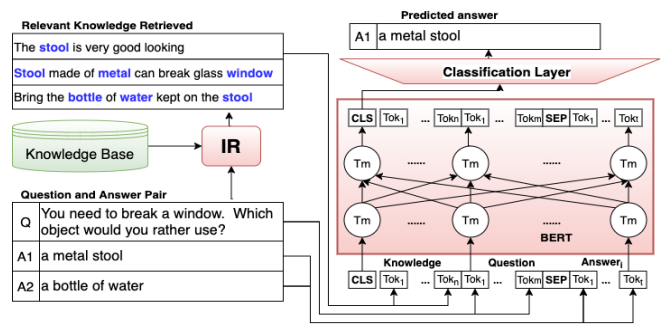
Relevant Knowledge Retrieved

The stool is very good looking

Stool made of metal can break glass window

Bring the bottle of water kept on the stool

Knowledge Base

IR

Question and Answer Pair

| Q | You need to break a window. Which object would you rather use? |
|---|---|
| A1 | a metal stool |
| A2 | a bottle of water |

Predicted answer

A1 a metal stool

Classification Layer

CLS Tok$_1$ ... Tokn Tok$_1$ ... Tokm SEP Tok$_1$ ... Tokt

Tm ...... Tm ...... Tm

Tm ...... Tm ...... Tm

BERT

Knowledge Question Answer$_i$

CLS Tok$_1$ ... Tok$_n$ Tok$_1$ ... Tokm SEP Tok$_1$ ... Tok$_t$